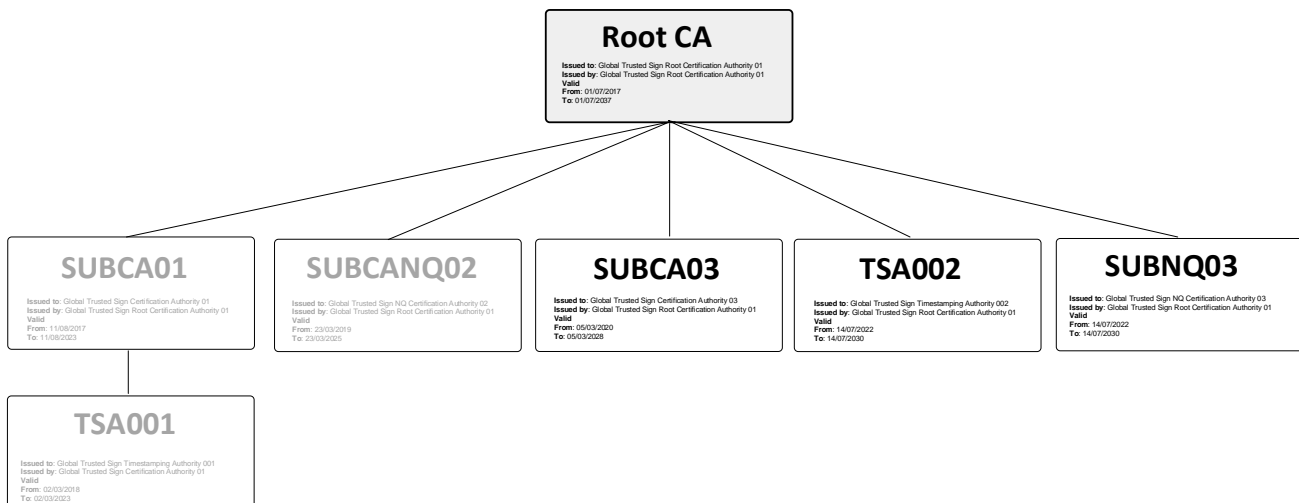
Root CA

Issued to: Global Trusted Sign Root Certification Authority 01
Issued by: Global Trusted Sign Root Certification Authority 01
Valid
From: 01/07/2017
To: 01/07/2037

SUBCA01

Issued to: Global Trusted Sign Certification Authority 01
Issued by: Global Trusted Sign Root Certification Authority 01
Valid
From: 11/08/2017
To: 11/08/2023

SUBCANQ02

Issued to: Global Trusted Sign NQ Certification Authority 02
Issued by: Global Trusted Sign Root Certification Authority 01
Valid
From: 23/03/2019
To: 23/03/2025

SUBCA03

Issued to: Global Trusted Sign Certification Authority 03
Issued by: Global Trusted Sign Root Certification Authority 01
Valid
From: 05/03/2020
To: 05/03/2028

TSA002

Issued to: Global Trusted Sign Timestamping Authority 002
Issued by: Global Trusted Sign Root Certification Authority 01
Valid
From: 14/07/2022
To: 14/07/2030

SUBNQ03

Issued to: Global Trusted Sign NQ Certification Authority 03
Issued by: Global Trusted Sign Root Certification Authority 01
Valid
From: 14/07/2022
To: 14/07/2030

TSA001

Issued to: Global Trusted Sign Timestamping Authority 001
Issued by: Global Trusted Sign Certification Authority 01
Valid
From: 02/03/2018
To: 02/03/2023